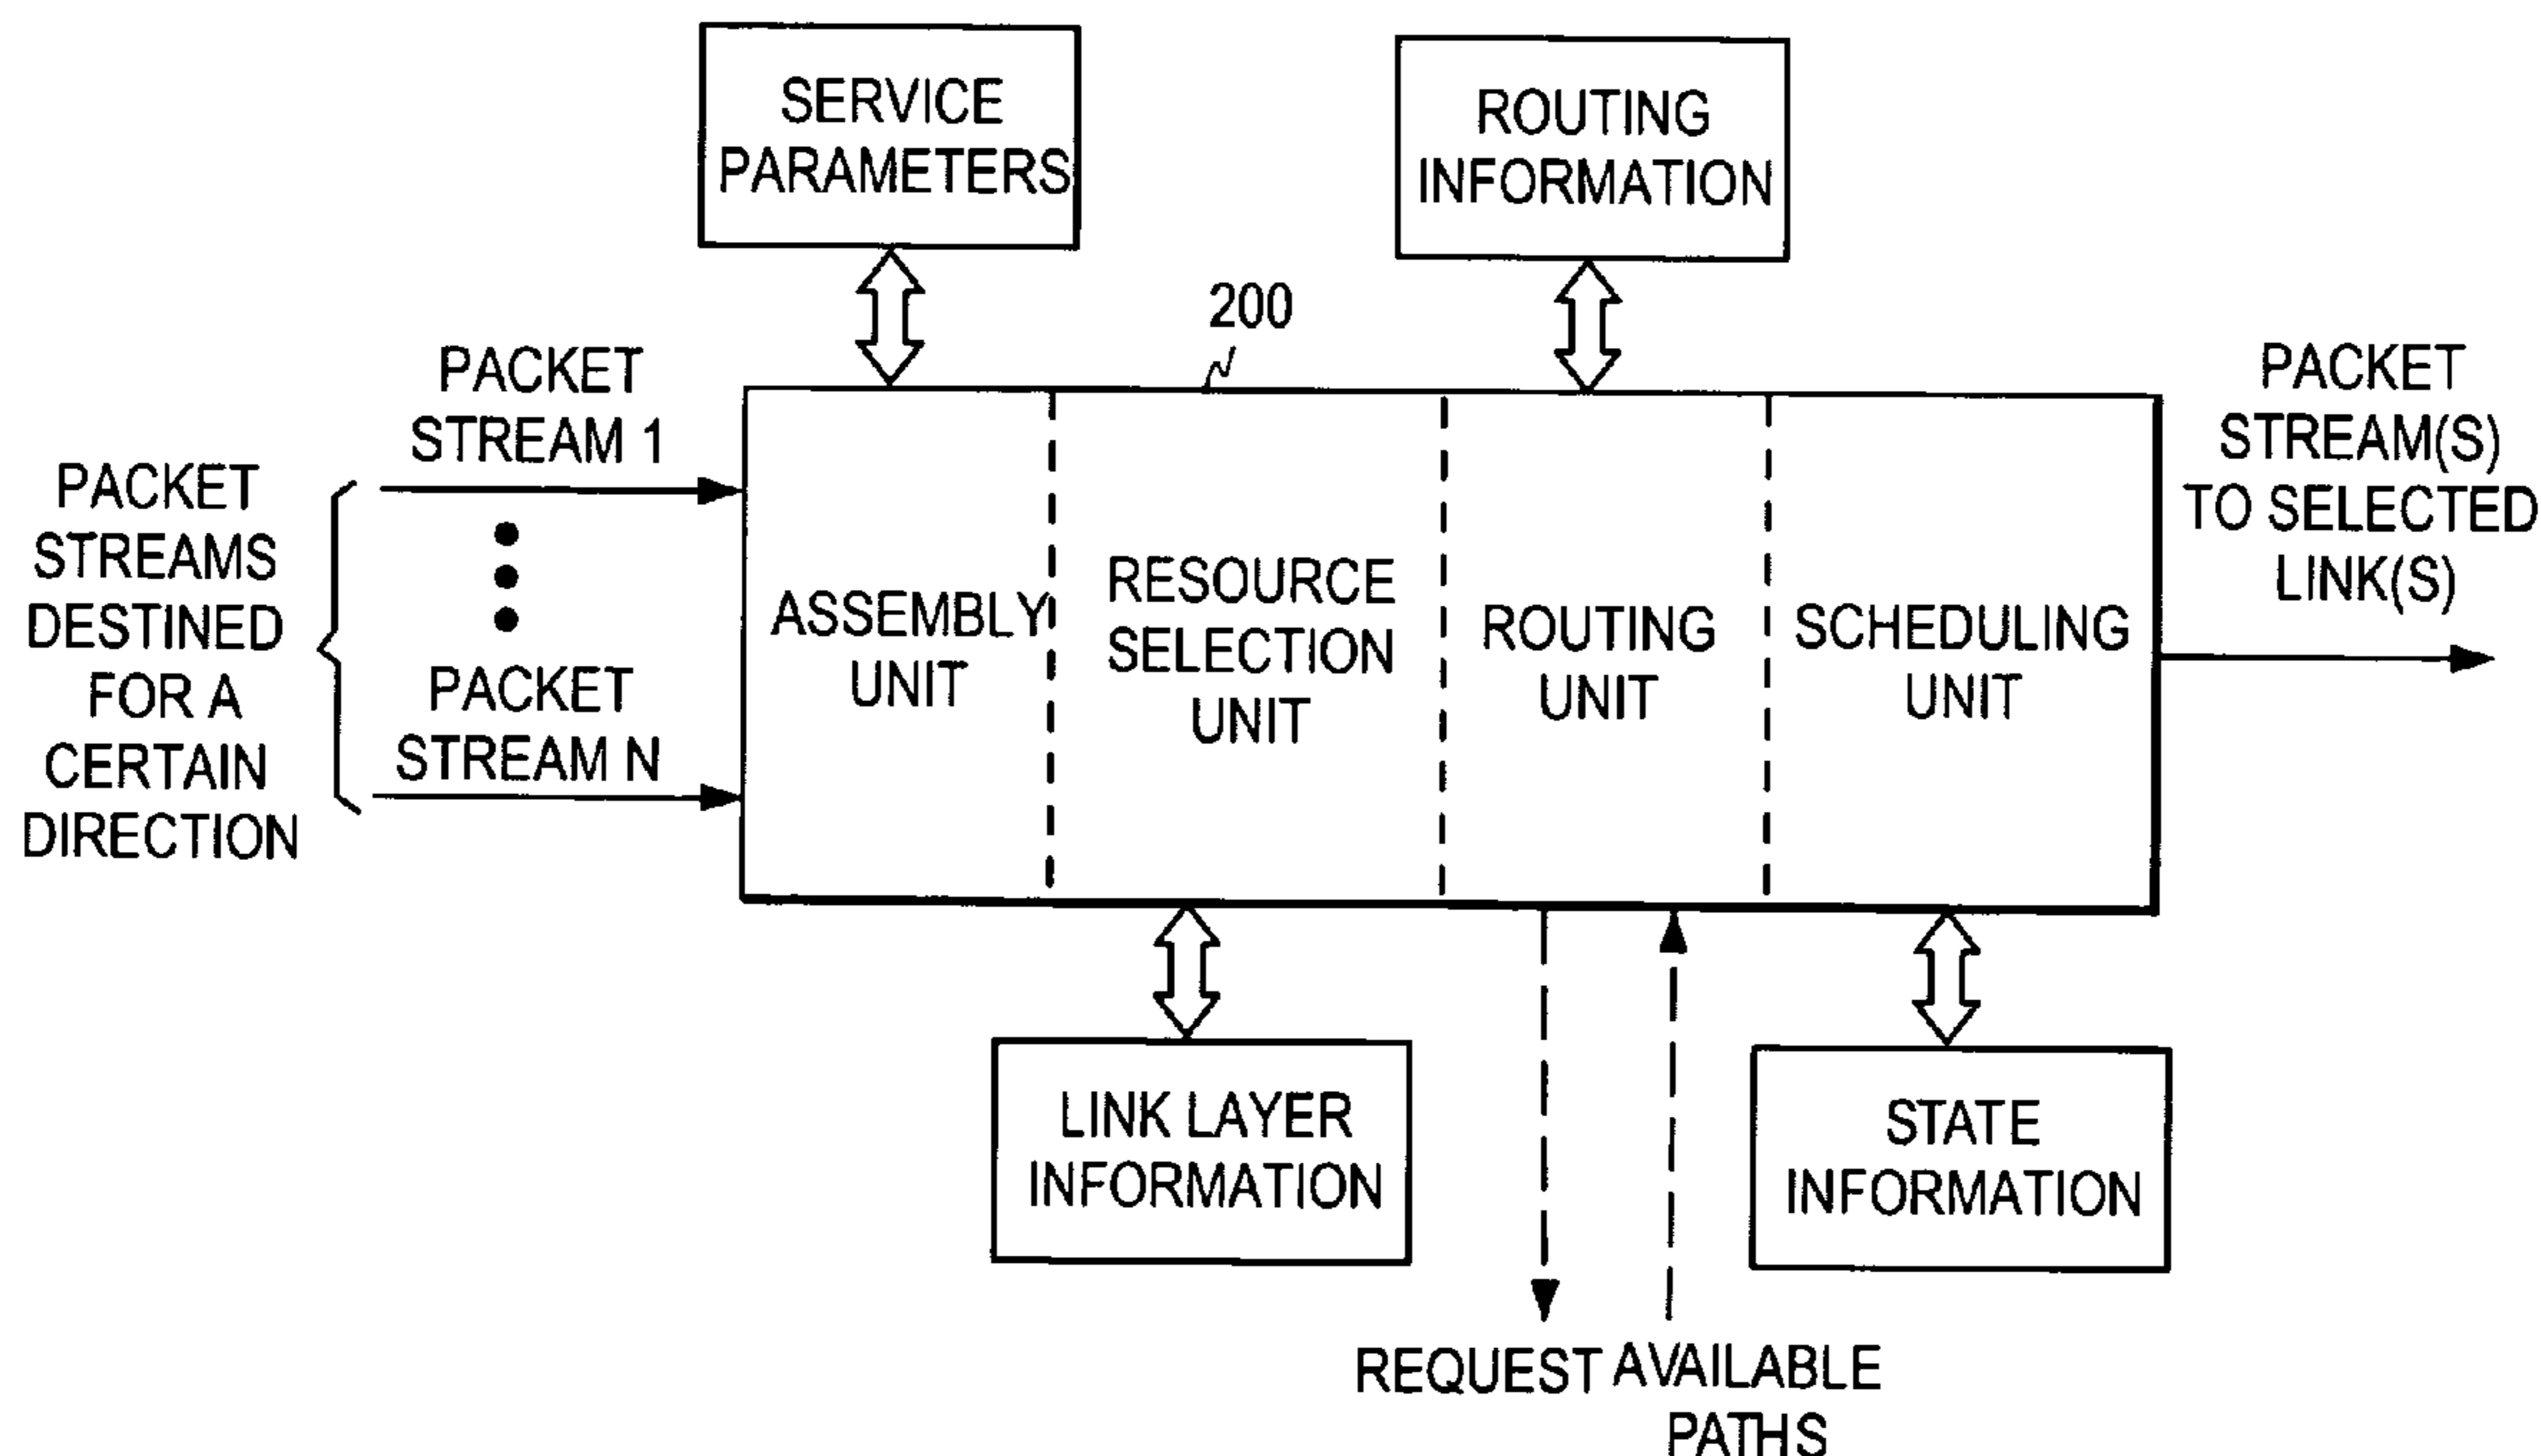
SERVICE PARAMETERS

ROUTING INFORMATION

200

PACKET STREAMS DESTINED FOR A CERTAIN DIRECTION

PACKET STREAM 1

PACKET STREAM N

ASSEMBLY UNIT

RESOURCE SELECTION UNIT

ROUTING UNIT

SCHEDULING UNIT

PACKET STREAM(S) TO SELECTED LINK(S)

LINK LAYER INFORMATION

STATE INFORMATION

REQUEST

AVAILABLE PATHS